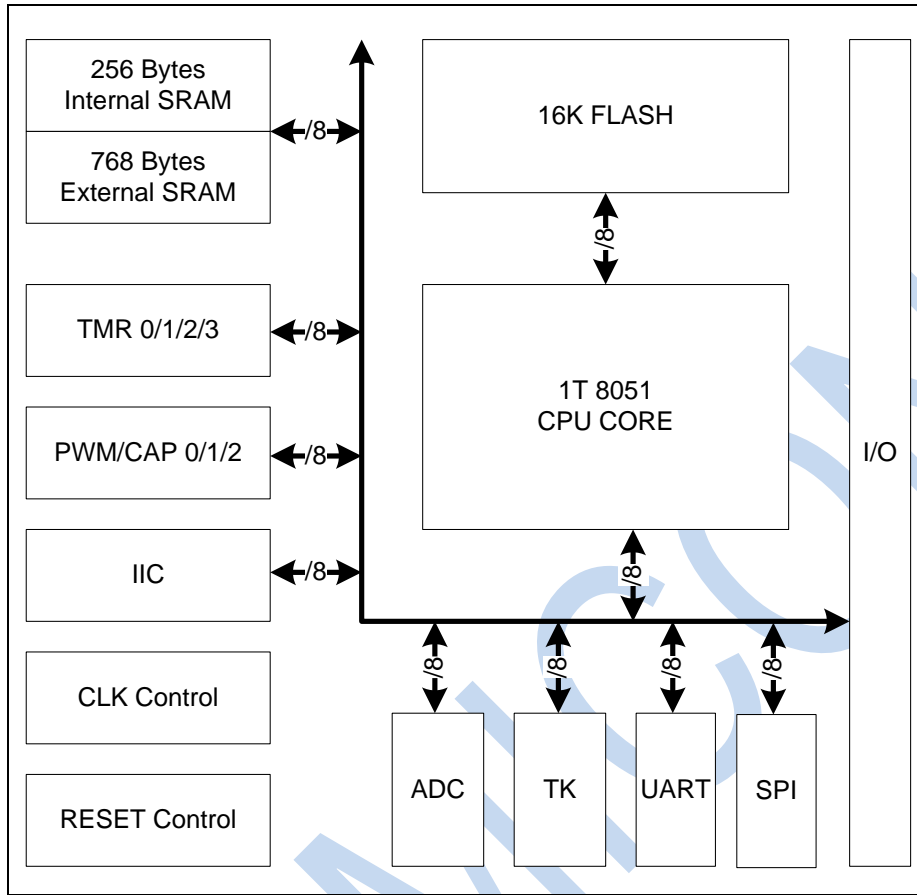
256 Bytes
Internal SRAM

768 Bytes
External SRAM

/8

16K FLASH

/8

TMR 0/1/2/3

/8

1T 8051
CPU CORE

PWM/CAP 0/1/2

/8

I/O

IIC

/8

/8

CLK Control

/8

/8

/8

/8

RESET Control

ADC

TK

UART

SPI